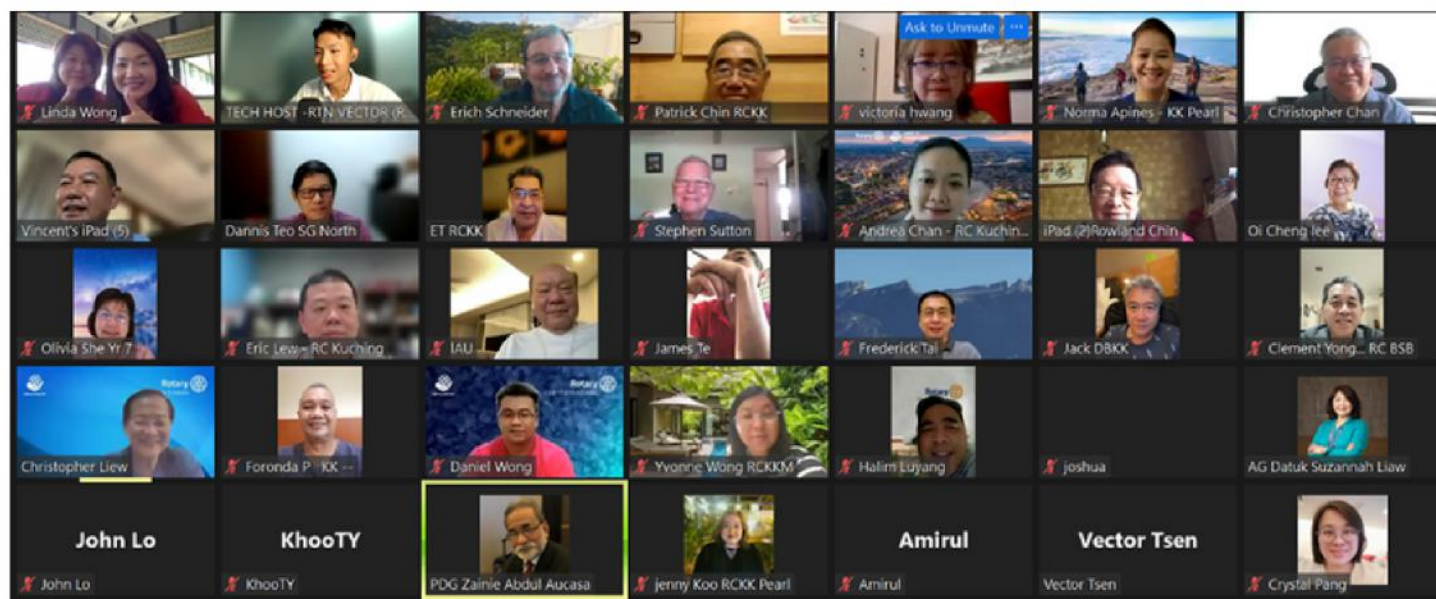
Linda Wong
TECH HOST -RTN VECTOR (R...
Erich Schneider
Patrick Chin RCKK
Ask to Unmute
victoria hwang
Norma Apines - KK Pearl
Christopher Chan
Vincent's iPad (5)
Dannis Teo SG North
ET RCKK
Stephen Sutton
Andrea Chan - RC Kuchin...
iPad (2)Rowland Chin
Oi Cheng lee
Olivia She Yr 7
Eric Lew - RC Kuching
IAU
James Te
Frederick Tai
Jack DBKK
Clement Yong... RC BSB
Rotary
Christopher Liew
Foronda P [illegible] KK --
Rotary
Daniel Wong
Yvonne Wong RCKKM
Rotary
Halim Luyang
joshua
AG Datuk Suzannah Liaw
John Lo
John Lo
KhooTY
KhooTY
PDG Zainie Abdul Aucasa
jenny Koo RCKK Pearl
Amirul
Amirul
Vector Tsen
Vector Tsen
Crystal Pang